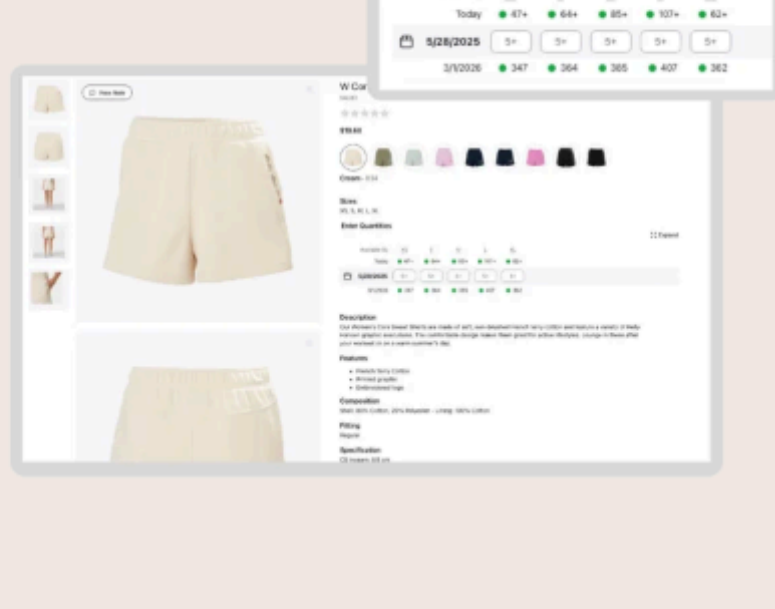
| | | | | | |
|---|---|---|---|---|---|
| Today | 47+ | 64+ | 85+ | 107+ | 62+ |
| 5/28/2025 | 5+ | 5+ | 5+ | 5+ | 5+ |
| 3/1/2026 | 347 | 364 | 365 | 407 | 362 |

View Item

W Co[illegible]

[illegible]

$55.00

Cream - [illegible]

Sizes
XS, S, M, L, XL

Enter Quantities

Expand

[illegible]

Description
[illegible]

Features
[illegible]
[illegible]
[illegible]

Composition
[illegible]

Fitting
Regular

Specification
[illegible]